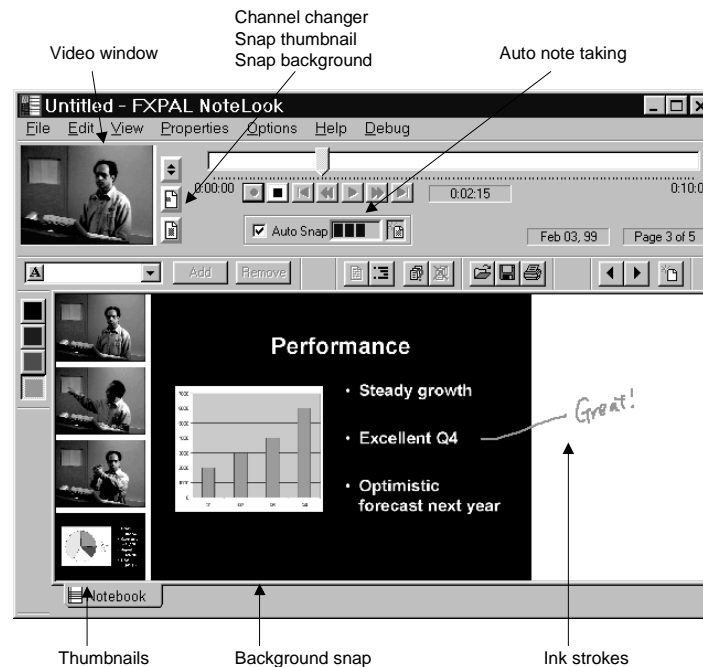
Channel changer
Snap thumbnail
Snap background

Video window

Auto note taking

Untitled - FXPAL NoteLook

File Edit View Properties Options Help Debug

0:00:00

0:02:15

0:10:0

Auto Snap

Feb 03, 99

Page 3 of 5

Add Remove

Performance

• Steady growth

• Excellent Q4

• Optimistic forecast next year

Great!

Notebook

Thumbnails

Background snap

Ink strokes